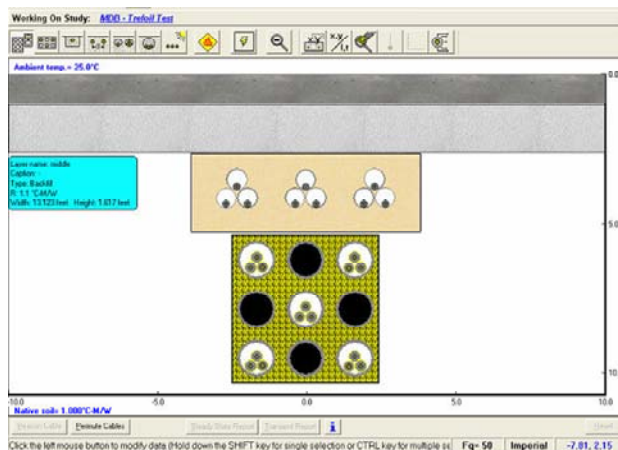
Working On Study: MDB - Trefoil Test

Ambient temp.= 25.0°C

Layer name: middle
Caption:
Type: Backfill
R: 1.1 °C-M/W
Width: 13.123 feet Height: 1.617 feet

0.0

5.0

10

-10.0

-5.0

0.0

5.0

10.0

Native soil= 1.000°C-M/W

Resize Cable

Permute Cables

Steady State Report

Transient Report

Reset

Click the left mouse button to modify data (Hold down the SHIFT key for single selection or CTRL key for multiple se

Fq= 50

Imperial

-7.01, 2.15